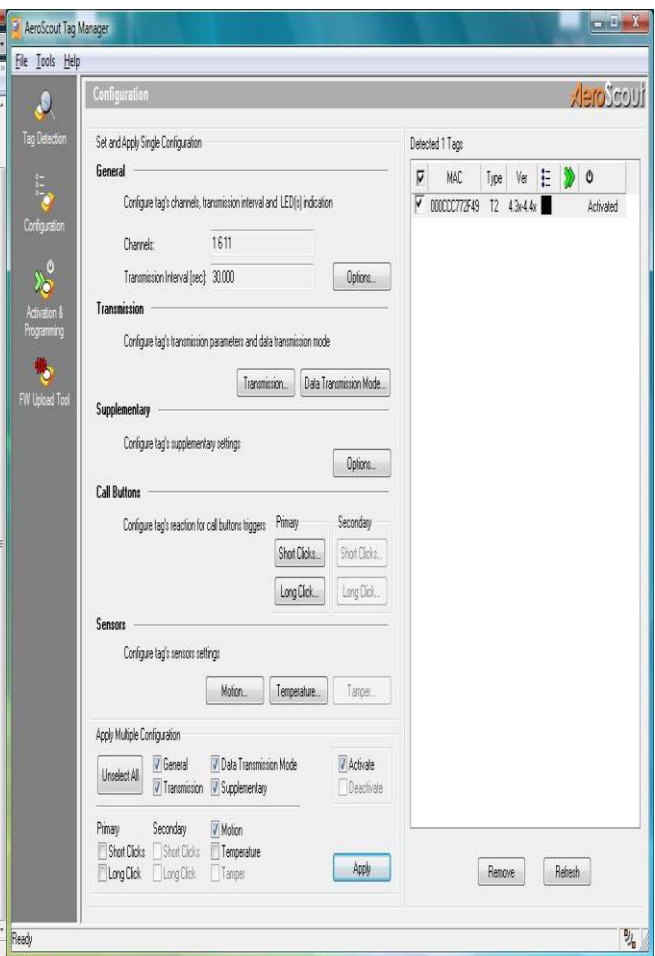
AeroScout Tag Manager

File Tools Help

Tag Detection

Configuration

Activation & Programming

FW Upload Tool

Configuration

AeroScout

Set and Apply Single Configuration

General

Configure tag's channels, transmission interval and LED(s) indication

Channels: 1 6 11

Transmission Interval [sec]: 30.000

Options...

Transmission

Configure tag's transmission parameters and data transmission mode

Transmission...

Data Transmission Mode...

Supplementary

Configure tag's supplementary settings

Options...

Call Buttons

Configure tag's reaction for call buttons triggers

Primary

Secondary

Short Clicks...

Short Clicks...

Long Click...

Long Click...

Sensors

Configure tag's sensors settings

Motion...

Temperature...

Tamper...

Apply Multiple Configuration

Unselect All

General

Transmission

Data Transmission Mode

Supplementary

Activate

Deactivate

Primary

Secondary

Short Clicks

Short Clicks

Long Click

Long Click

Motion

Temperature

Tamper

Apply

Detected 1 Tags

| ☑ | MAC | Type | Ver | | | |
|---|---|---|---|---|---|---|
| ☑ | 000CCC772F49 | T2 | 4.3r4.4x | | | Activated |

Remove

Refresh

Ready